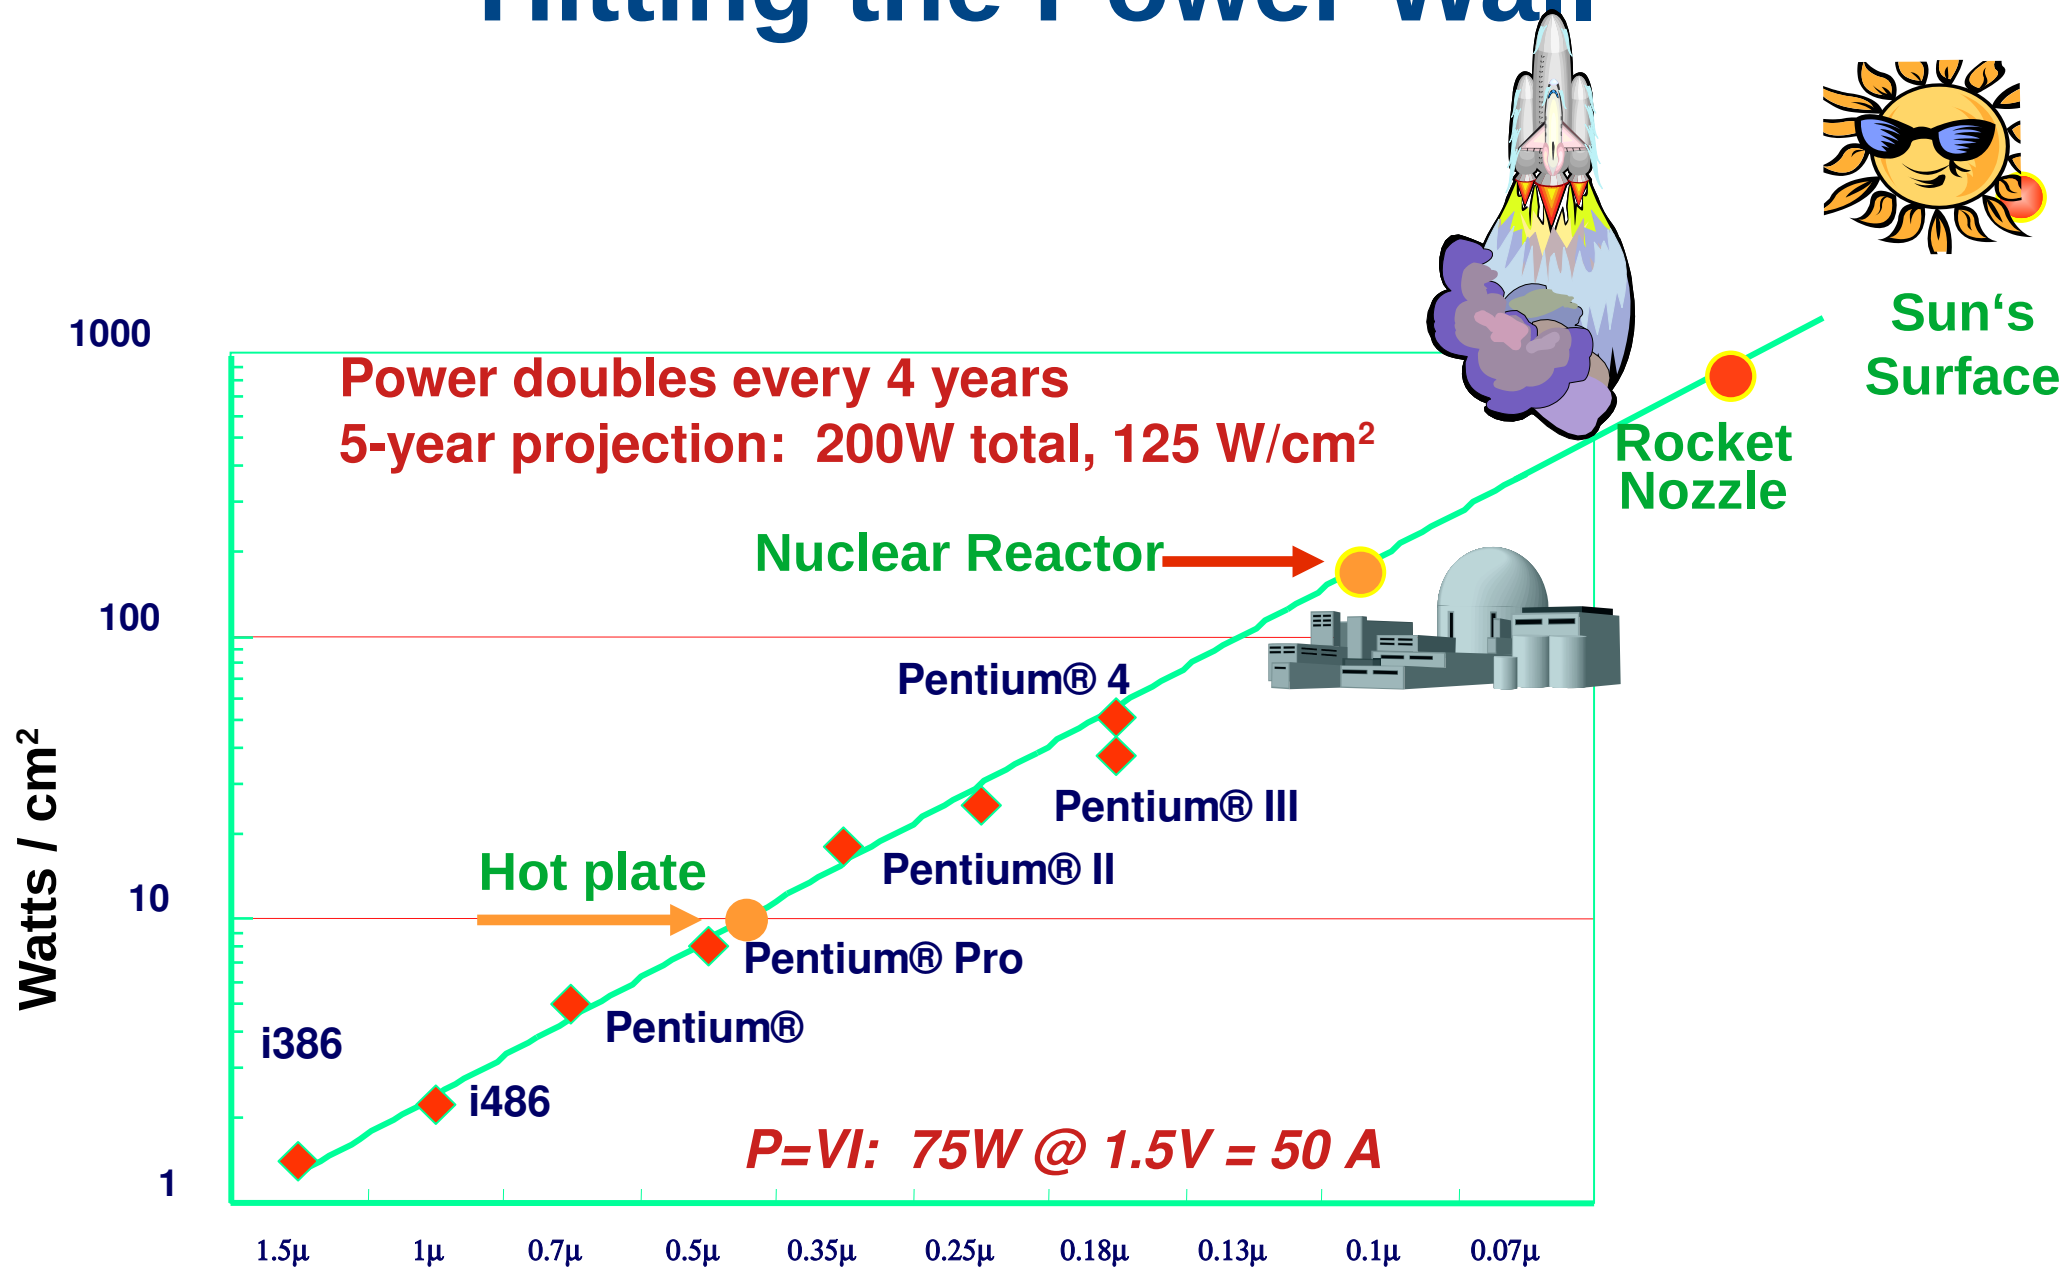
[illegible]

Power doubles every 4 years
5-year projection: 200W total, 125 W/cm$^2$

Sun‘s Surface

Rocket Nozzle

Nuclear Reactor

1000

100

10

1

Watts / cm$^2$

Pentium® 4

Pentium® III

Pentium® II

Hot plate

Pentium® Pro

Pentium®

i386

i486

P=VI: 75W @ 1.5V = 50 A

1.5μ 1μ 0.7μ 0.5μ 0.35μ 0.25μ 0.18μ 0.13μ 0.1μ 0.07μ